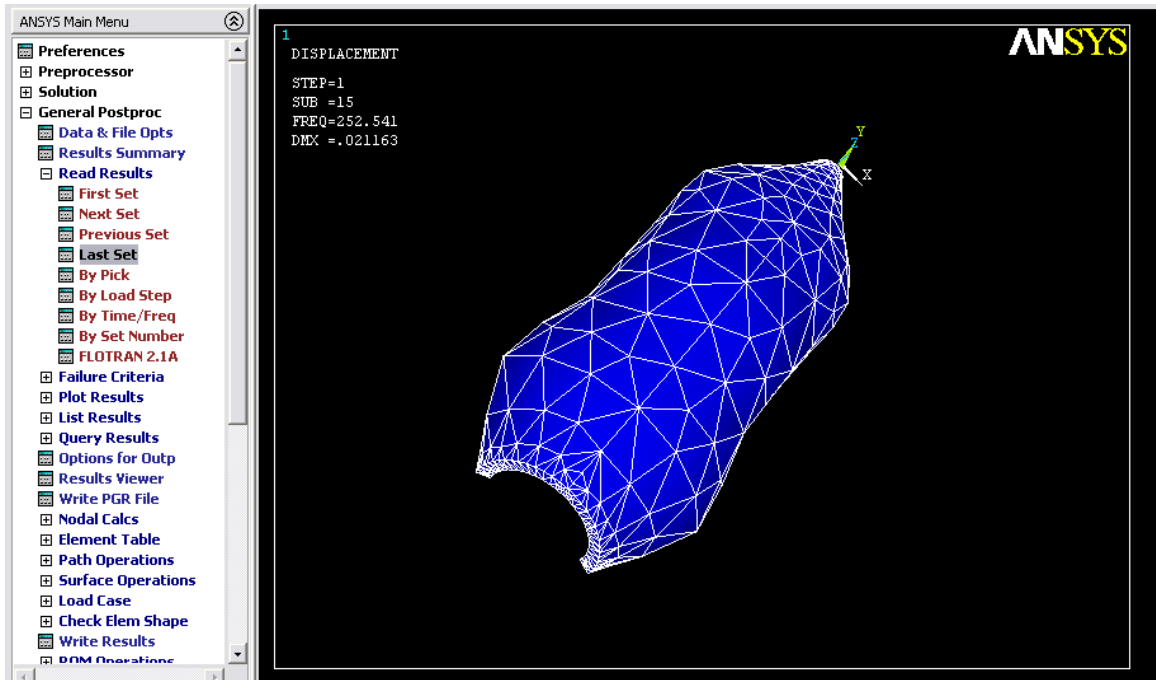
ANSYS Main Menu

Preferences
Preprocessor
Solution
General Postproc
Data & File Opts
Results Summary
Read Results
First Set
Next Set
Previous Set
Last Set
By Pick
By Load Step
By Time/Freq
By Set Number
FLOTRAN 2.1A
Failure Criteria
Plot Results
List Results
Query Results
Options for Outp
Results Viewer
Write PGR File
Nodal Calcs
Element Table
Path Operations
Surface Operations
Load Case
Check Elem Shape
Write Results
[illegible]

1
DISPLACEMENT
STEP=1
SUB =15
FREQ=252.541
DMX =.021163

ANSYS

Y
Z
X